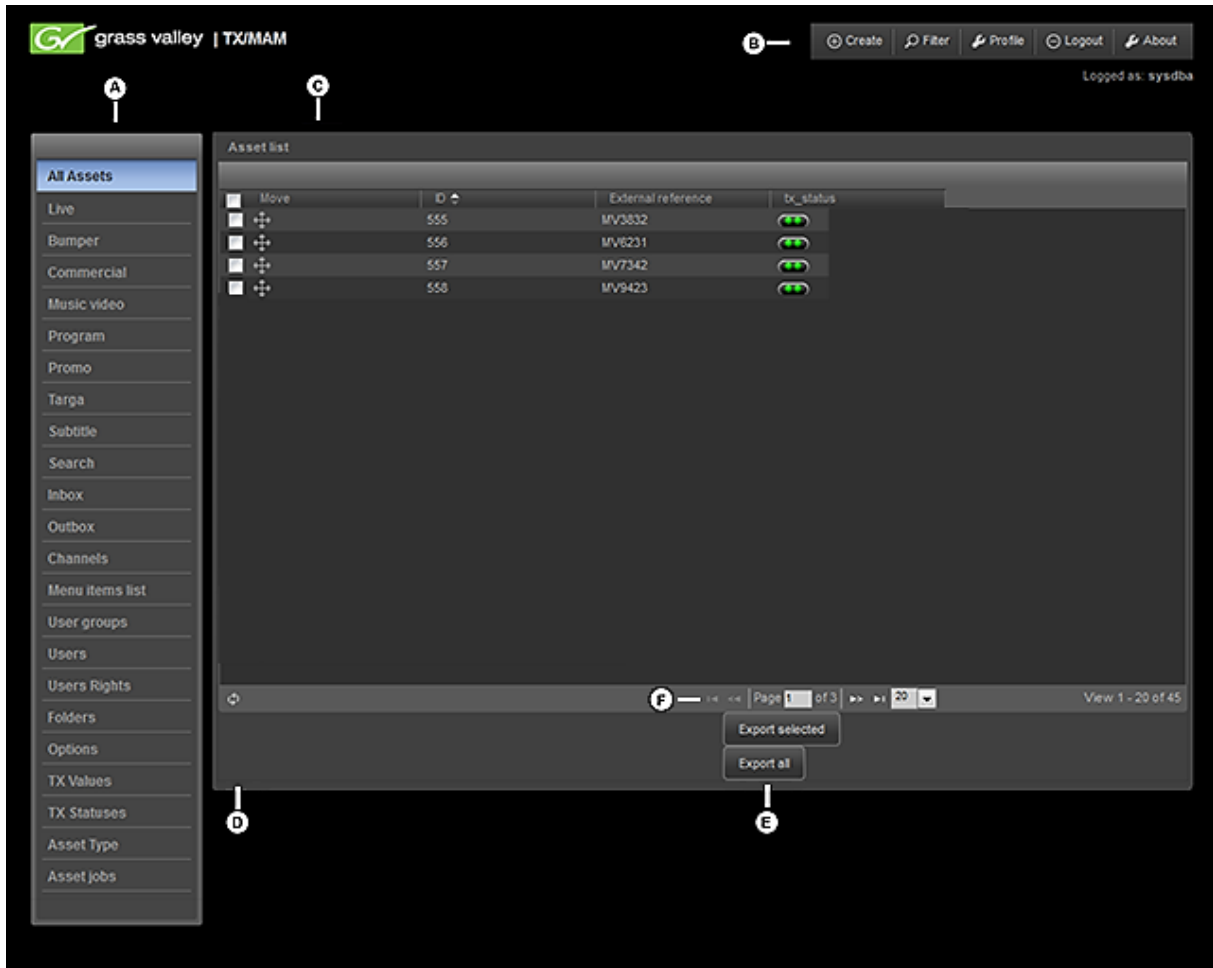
grass valley | TX/MAM

B

Create | Filter | Profile | Logout | About

Logged as: sysdba

A

C

All Assets
Live
Bumper
Commercial
Music video
Program
Promo
Targa
Subtitle
Search
Inbox
Outbox
Channels
Menu items list
User groups
Users
Users Rights
Folders
Options
TX Values
TX Statuses
Asset Type
Asset jobs

Asset list

| | Move | ID | External reference | tx_status |
|---|---|---|---|---|
| | | 555 | MV3832 | |
| | | 556 | MV6231 | |
| | | 557 | MV7342 | |
| | | 558 | MV9423 | |

F

Page 1 of 3 20

View 1 - 20 of 45

Export selected

Export all

D

E